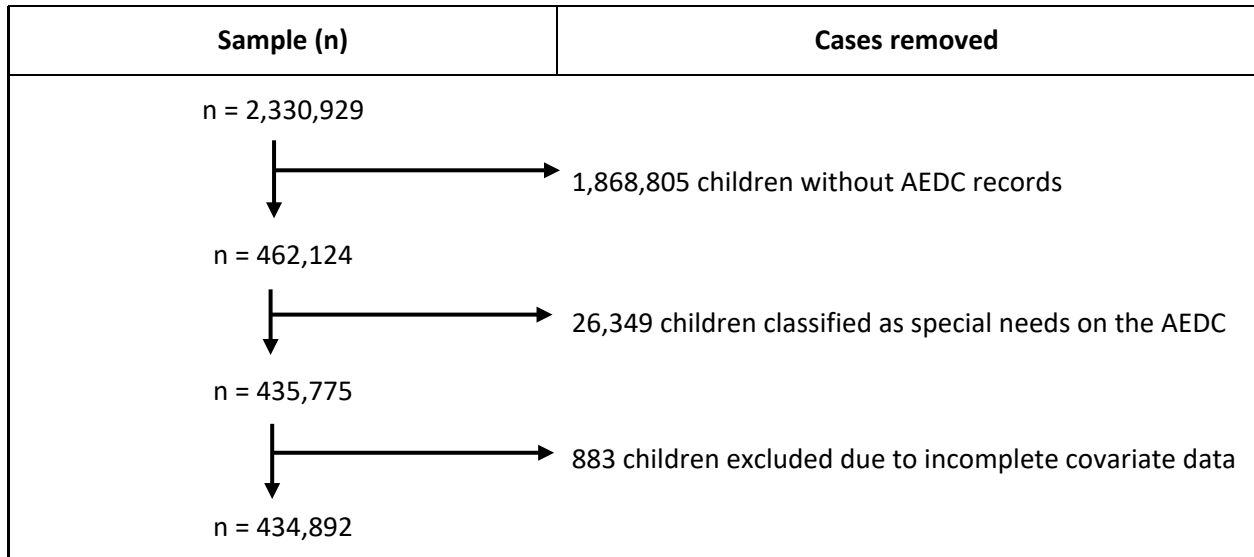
| Sample (n) | Cases removed |
|---|---|

n = 2,330,929

1,868,805 children without AEDC records

n = 462,124

26,349 children classified as special needs on the AEDC

n = 435,775

883 children excluded due to incomplete covariate data

n = 434,892